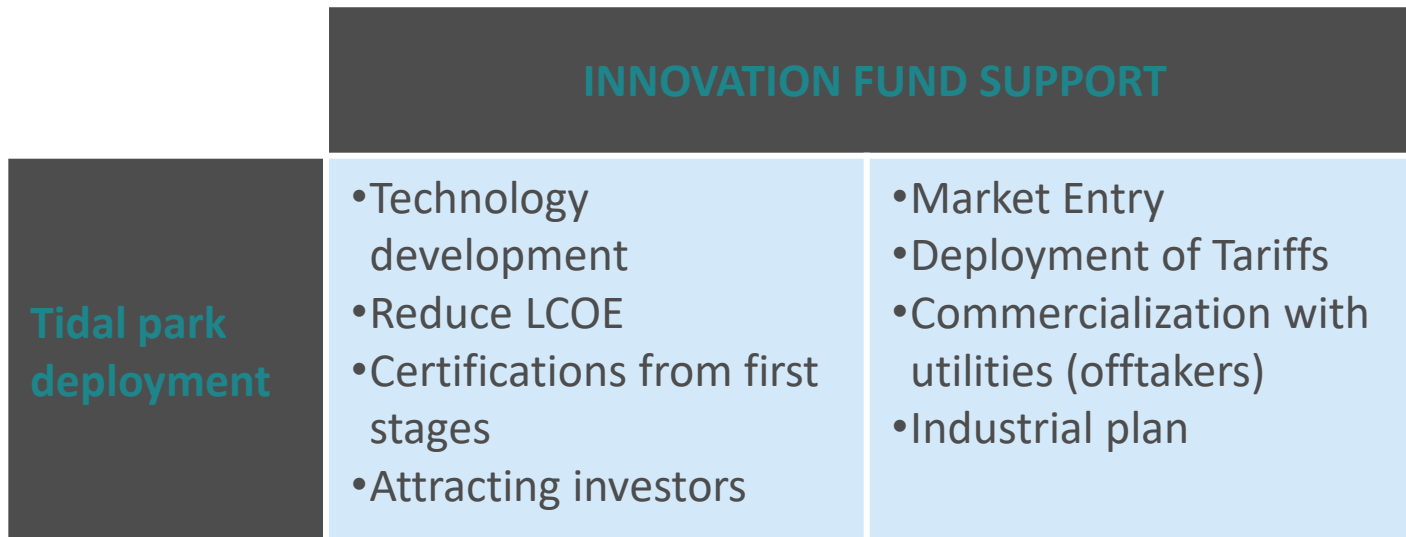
| | INNOVATION FUND SUPPORT | |
|---|---|---|
| Tidal park deployment | •Technology development<br>•Reduce LCOE<br>•Certifications from first stages<br>•Attracting investors | •Market Entry<br>•Deployment of Tariffs<br>•Commercialization with utilities (offtakers)<br>•Industrial plan |